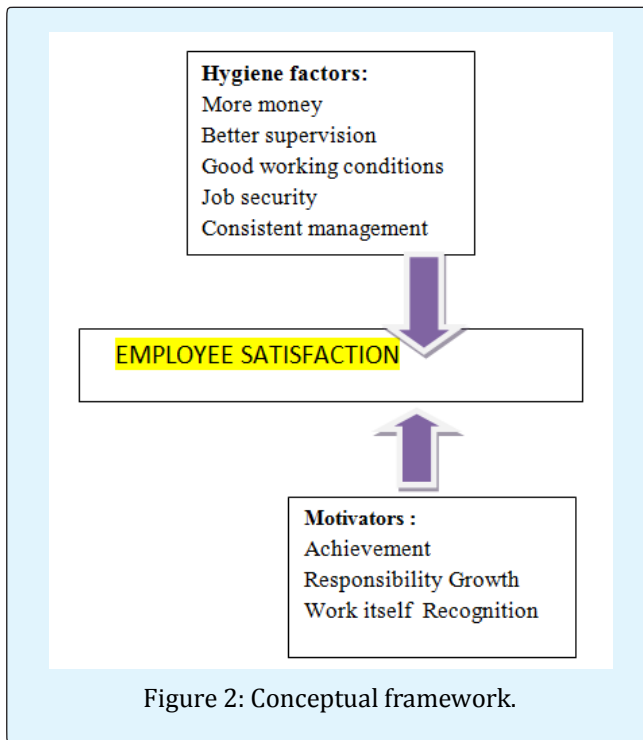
**Hygiene factors:**
More money
Better supervision
Good working conditions
Job security
Consistent management

EMPLOYEE SATISFACTION

**Motivators :**
Achievement
Responsibility Growth
Work itself Recognition

Figure 2: Conceptual framework.